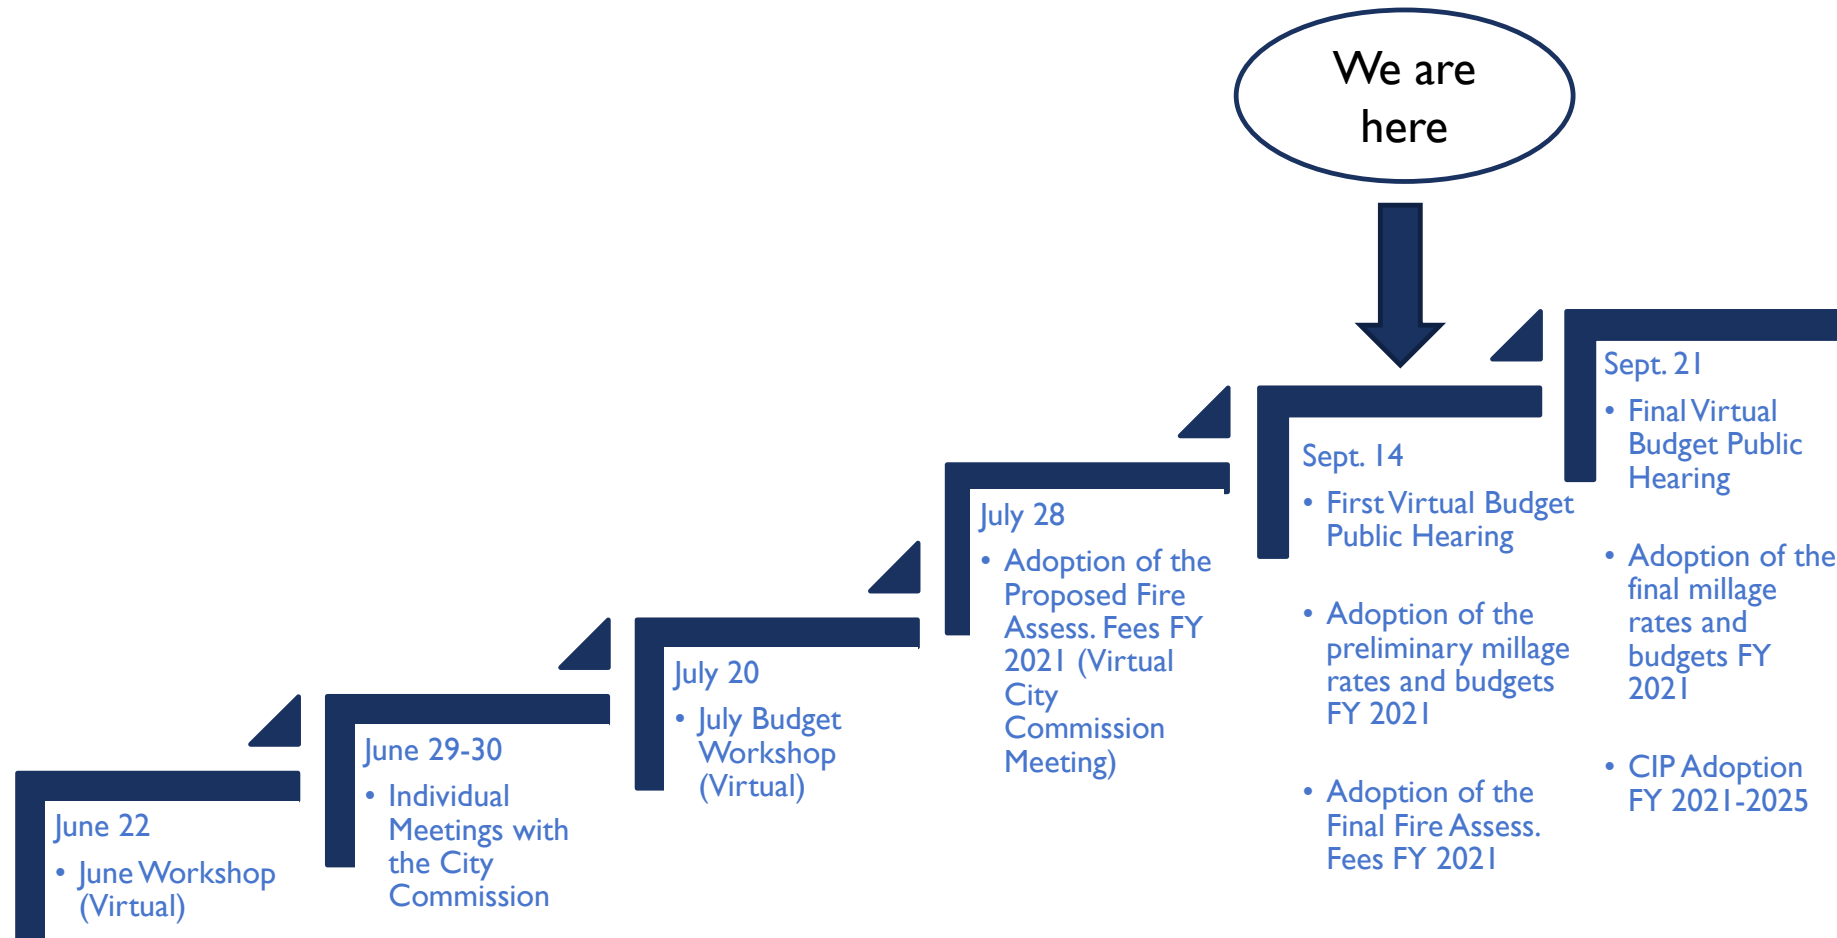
We are here

June 22

• June Workshop (Virtual)

June 29-30

• Individual Meetings with the City Commission

July 20

• July Budget Workshop (Virtual)

July 28

• Adoption of the Proposed Fire Assess. Fees FY 2021 (Virtual City Commission Meeting)

Sept. 14

• First Virtual Budget Public Hearing

• Adoption of the preliminary millage rates and budgets FY 2021

• Adoption of the Final Fire Assess. Fees FY 2021

Sept. 21

• Final Virtual Budget Public Hearing

• Adoption of the final millage rates and budgets FY 2021

• CIP Adoption FY 2021-2025